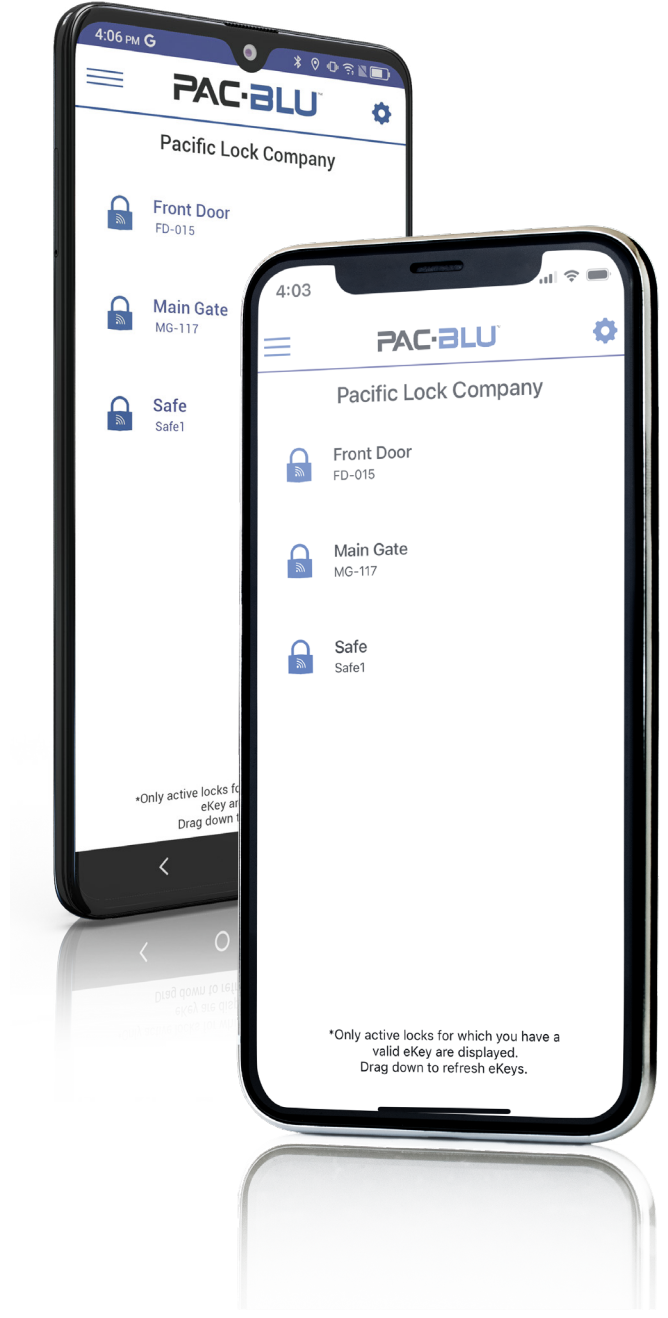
4:06 PM G

PAC·BLU™

Pacific Lock Company

Front Door
FD-015

Main Gate
MG-117

Safe
Safe1

*Only active locks fo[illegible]
eKey ar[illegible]
Drag down t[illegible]

4:03

PAC·BLU™

Pacific Lock Company

Front Door
FD-015

Main Gate
MG-117

Safe
Safe1

*Only active locks for which you have a valid eKey are displayed.
Drag down to refresh eKeys.